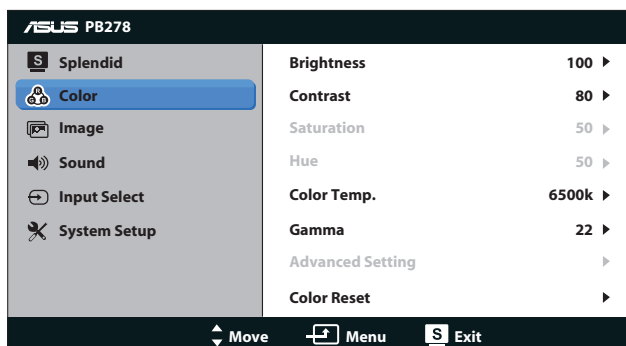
ASUS PB278

S Splendid
Color
Image
Sound
Input Select
System Setup

| | |
|---|---|
| Brightness | 100 ▶ |
| Contrast | 80 ▶ |
| Saturation | 50 ▶ |
| Hue | 50 ▶ |
| Color Temp. | 6500k ▶ |
| Gamma | 22 ▶ |
| Advanced Setting | ▶ |
| Color Reset | ▶ |

Move Menu S Exit